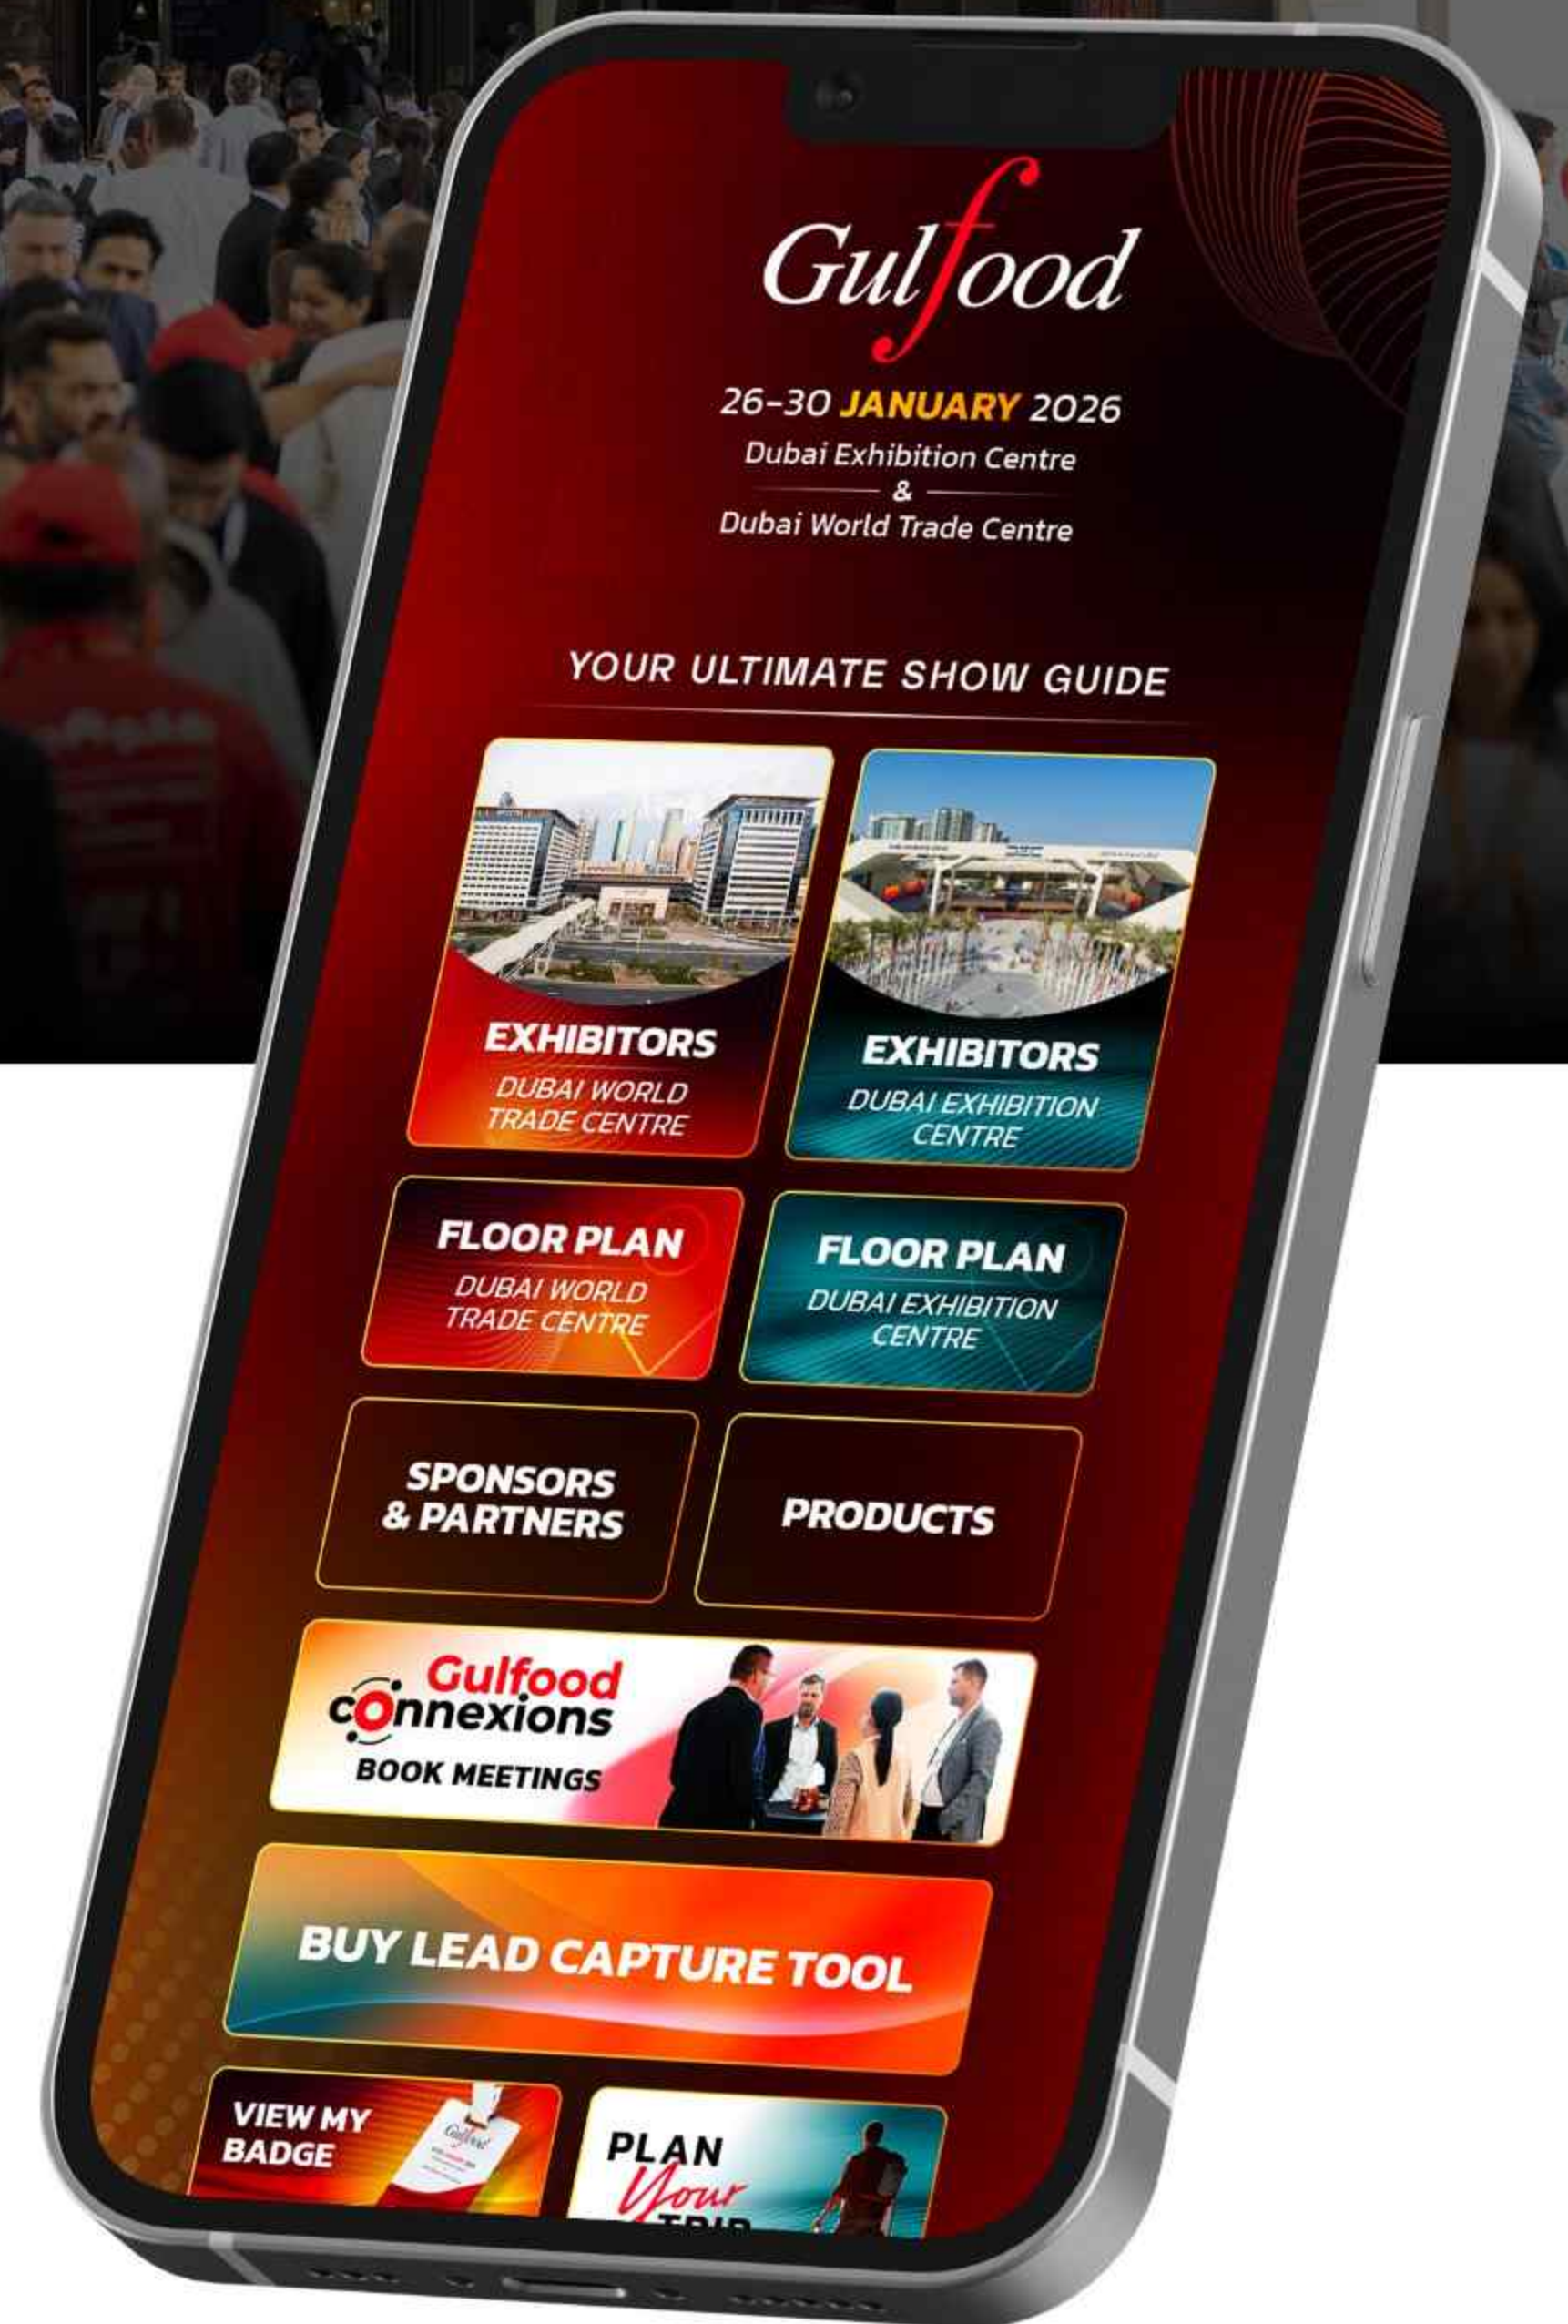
Gulfood

26-30 JANUARY 2026
Dubai Exhibition Centre
&
Dubai World Trade Centre

YOUR ULTIMATE SHOW GUIDE

EXHIBITORS
DUBAI WORLD TRADE CENTRE

EXHIBITORS
DUBAI EXHIBITION CENTRE

FLOOR PLAN
DUBAI WORLD TRADE CENTRE

FLOOR PLAN
DUBAI EXHIBITION CENTRE

SPONSORS & PARTNERS

PRODUCTS

Gulfood connexions
BOOK MEETINGS

BUY LEAD CAPTURE TOOL

VIEW MY BADGE

PLAN Your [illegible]